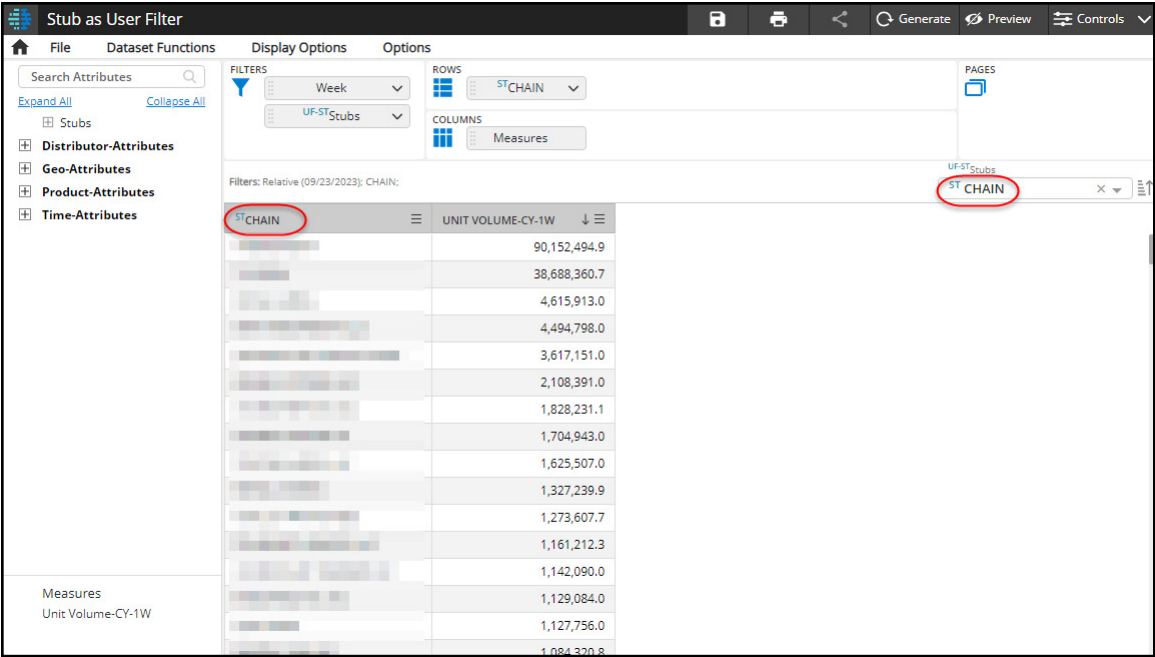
Stub as User Filter

Generate Preview Controls

File Dataset Functions Display Options Options

Search Attributes

Expand All Collapse All

Stubs

Distributor-Attributes

Geo-Attributes

Product-Attributes

Time-Attributes

FILTERS

Week

UF-STStubs

ROWS

STCHAIN

COLUMNS

Measures

PAGES

Filters: Relative (09/23/2023); CHAIN;

UF-STStubs

ST CHAIN

| STCHAIN | UNIT VOLUME-CY-1W |
|---|---|
| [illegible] | 90,152,494.9 |
| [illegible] | 38,688,360.7 |
| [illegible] | 4,615,913.0 |
| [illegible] | 4,494,798.0 |
| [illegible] | 3,617,151.0 |
| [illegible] | 2,108,391.0 |
| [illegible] | 1,828,231.1 |
| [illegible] | 1,704,943.0 |
| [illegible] | 1,625,507.0 |
| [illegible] | 1,327,239.9 |
| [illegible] | 1,273,607.7 |
| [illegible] | 1,161,212.3 |
| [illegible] | 1,142,090.0 |
| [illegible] | 1,129,084.0 |
| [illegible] | 1,127,756.0 |
| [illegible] | 1,084,320.8 |

Measures

Unit Volume-CY-1W